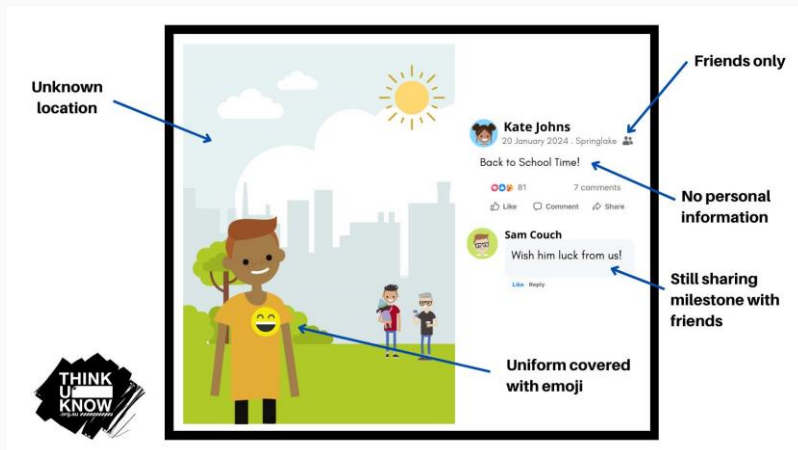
Unknown location

Friends only

Kate Johns
20 January 2024 . Springlake

Back to School Time!

81

7 comments

Like Comment Share

No personal information

Sam Couch

Wish him luck from us!

Like Reply

Still sharing milestone with friends

Uniform covered with emoji

THINK U KNOW
.org.au